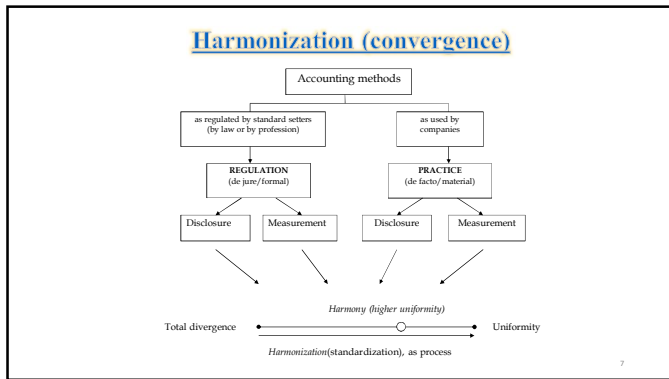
Harmonization (convergence)

Accounting methods

as regulated by standard setters (by law or by profession)

as used by companies

REGULATION (de jure/formal)

PRACTICE (de facto/material)

Disclosure

Measurement

Disclosure

Measurement

Harmony (higher uniformity)

Total divergence

Uniformity

Harmonization(standardization), as process

7